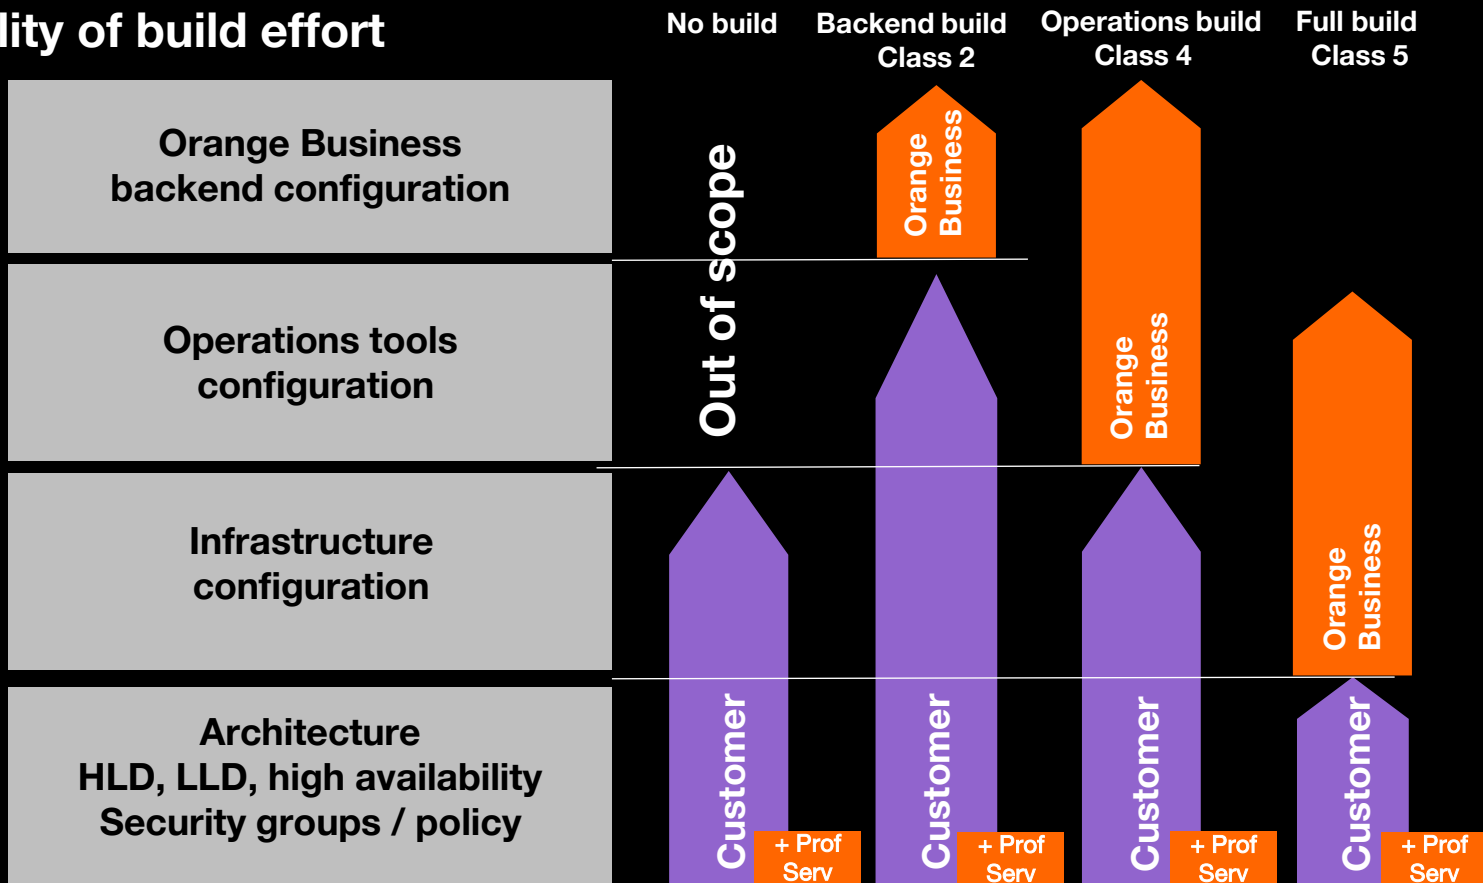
lity of build effort

No build

Backend build
Class 2

Operations build
Class 4

Full build
Class 5

Orange Business
backend configuration

Operations tools
configuration

Infrastructure
configuration

Architecture
HLD, LLD, high availability
Security groups / policy

Out of scope

Orange Business

Orange Business

Orange Business

Customer

+ Prof Serv

Customer

+ Prof Serv

Customer

+ Prof Serv

Customer

+ Prof Serv